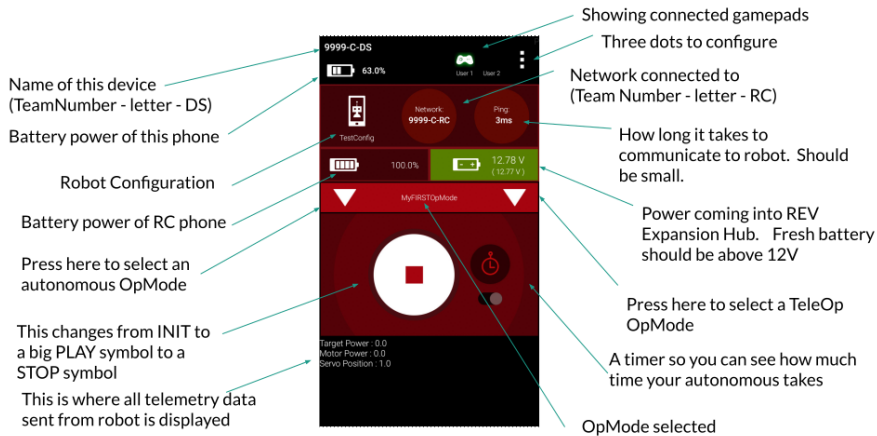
Showing connected gamepads

Three dots to configure

9999-C-DS

63.0%

User 1 User 2

Name of this device (TeamNumber - letter - DS)

Network connected to (Team Number - letter - RC)

Battery power of this phone

TestConfig

Network: 9999-C-RC

Ping: 3ms

How long it takes to communicate to robot. Should be small.

Robot Configuration

100.0%

12.78 V (12.77 V)

Battery power of RC phone

MyFIRSTOpMode

Power coming into REV Expansion Hub. Fresh battery should be above 12V

Press here to select an autonomous OpMode

Press here to select a TeleOp OpMode

This changes from INIT to a big PLAY symbol to a STOP symbol

Target Power : 0.0
Motor Power : 0.0
Servo Position : 1.0

A timer so you can see how much time your autonomous takes

This is where all telemetry data sent from robot is displayed

OpMode selected